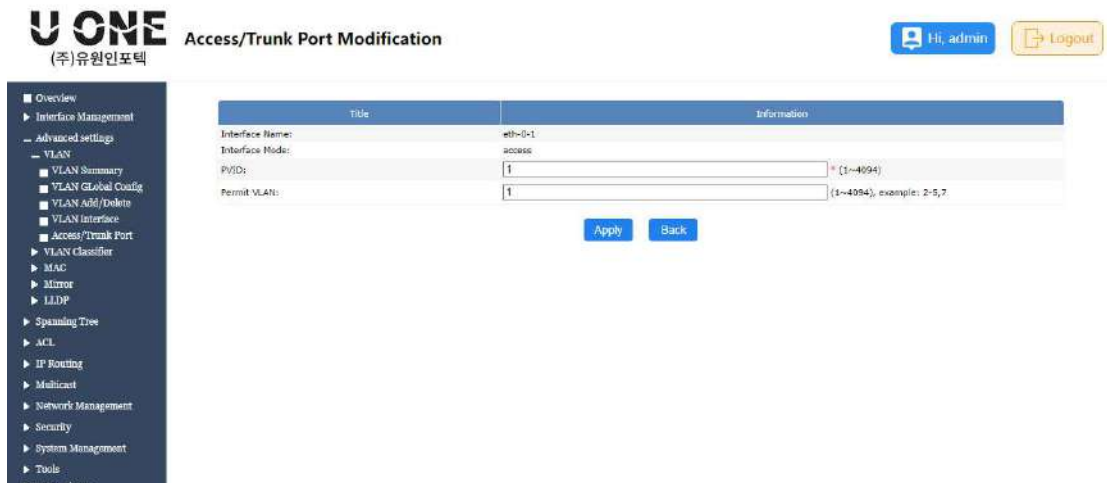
U ONE
(주)유원인포텍

Access/Trunk Port Modification

Hi, admin

Logout

Overview
Interface Management
Advanced settings
VLAN
VLAN Summary
VLAN GLobal Config
VLAN Add/Delete
VLAN Interface
Access/Trunk Port
VLAN Classifier
MAC
Mirror
LLDP
Spanning Tree
ACL
IP Routing
Multicast
Network Management
Security
System Management
Tools

| Title | Information |
|---|---|
| Interface Name: | eth-0-1 |
| Interface Mode: | access |
| PVID: | 1 * (1~4094) |
| Permit VLAN: | 1 (1~4094), example: 2-5,7 |

Apply Back